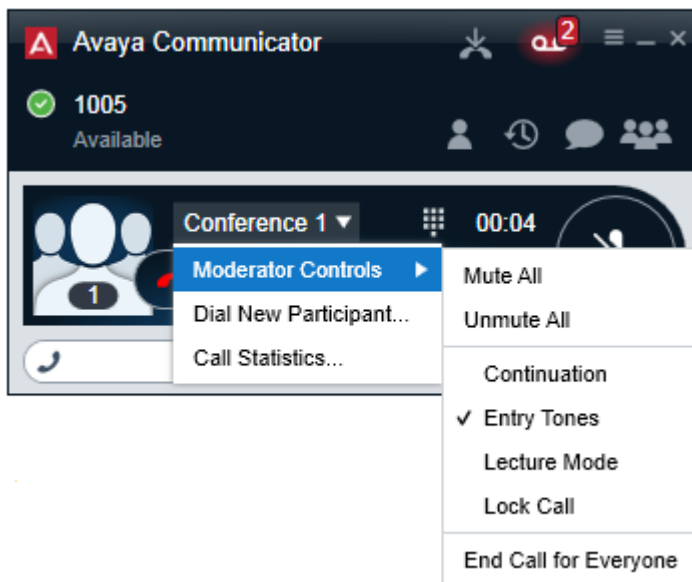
Avaya Communicator

2

1005
Available

Conference 1 ▾

00:04

1

Moderator Controls ▸
Dial New Participant...
Call Statistics...

Mute All
Unmute All
Continuation
✓ Entry Tones
Lecture Mode
Lock Call
End Call for Everyone